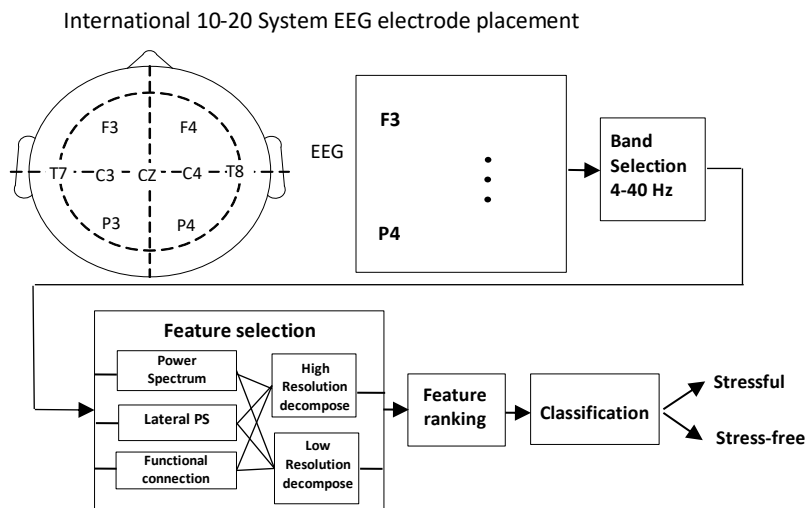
International 10-20 System EEG electrode placement

F3
F4
T7
C3
CZ
C4
T8
P3
P4

EEG

F3

P4

Band Selection 4-40 Hz

Feature selection

Power Spectrum

Lateral PS

Functional connection

High Resolution decompose

Low Resolution decompose

Feature ranking

Classification

Stressful

Stress-free